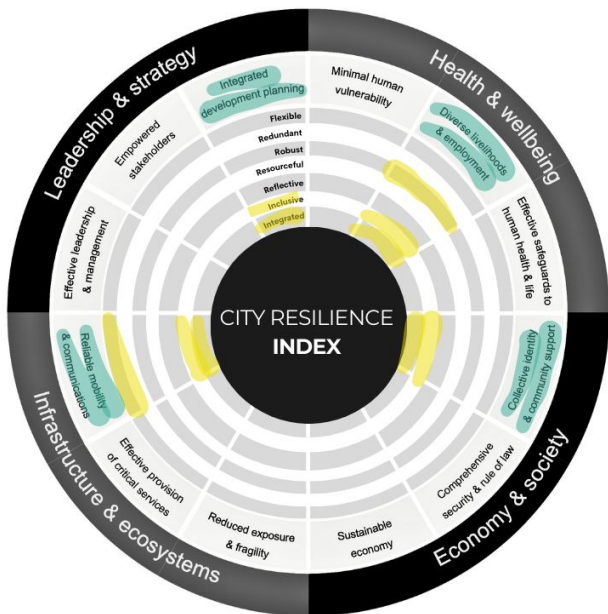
Leadership & strategy

Health & wellbeing

Infrastructure & ecosystems

Economy & society

Integrated development planning

Minimal human vulnerability

Empowered stakeholders

Diverse livelihoods & employment

Effective leadership & management

Effective safeguards to human health & life

Reliable mobility & communications

Collective identity & community support

Effective provision of critical services

Comprehensive security & rule of law

Reduced exposure & fragility

Sustainable economy

Flexible
Redundant
Robust
Resourceful
Reflective
Inclusive
Integrated

CITY RESILIENCE
INDEX